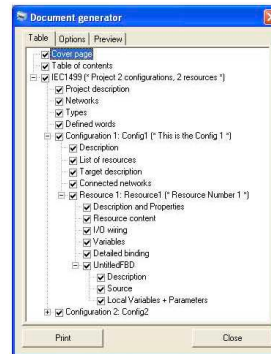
Document generator

Table | Options | Preview

Cover page
Table of contents
IEC1499 (* Project 2 configurations, 2 resources *)
Project description
Networks
Types
Defined words
Configuration 1: Config1 (* This is the Config 1 *)
Description
List of resources
Target description
Connected networks
Resource 1: Resource1 (* Resource Number 1 *)
Description and Properties
Resource content
I/O wiring
Variables
Detailed binding
UntitledFBD
Description
Source
Local Variables + Parameters
Configuration 2: Config2

Print
Close